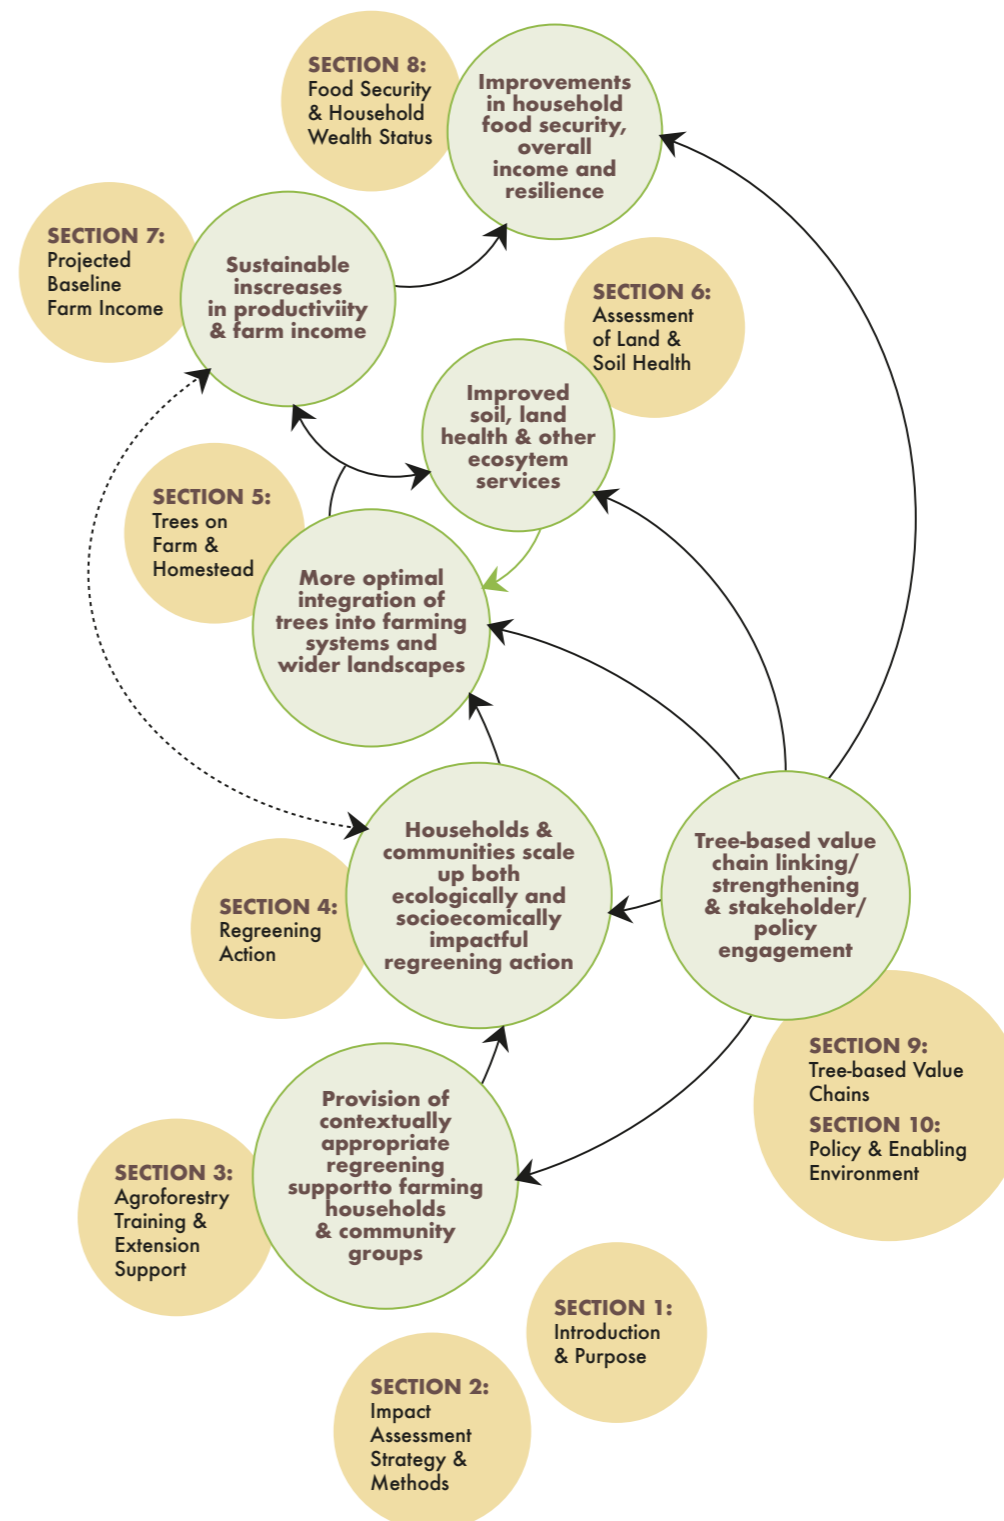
SECTION 8:
Food Security & Household Wealth Status

Improvements in household food security, overall income and resilience

SECTION 7:
Projected Baseline Farm Income

Sustainable inscreases in productiviity & farm income

SECTION 6:
Assessment of Land & Soil Health

Improved soil, land health & other ecosytem services

SECTION 5:
Trees on Farm & Homestead

More optimal integration of trees into farming systems and wider landscapes

SECTION 4:
Regreening Action

Households & communities scale up both ecologically and socioecomically impactful regreening action

Tree-based value chain linking/ strengthening & stakeholder/ policy engagement

SECTION 9:
Tree-based Value Chains

SECTION 10:
Policy & Enabling Environment

SECTION 3:
Agroforestry Training & Extension Support

Provision of contextually appropriate regreening supportto farming households & community groups

SECTION 1:
Introduction & Purpose

SECTION 2:
Impact Assessment Strategy & Methods